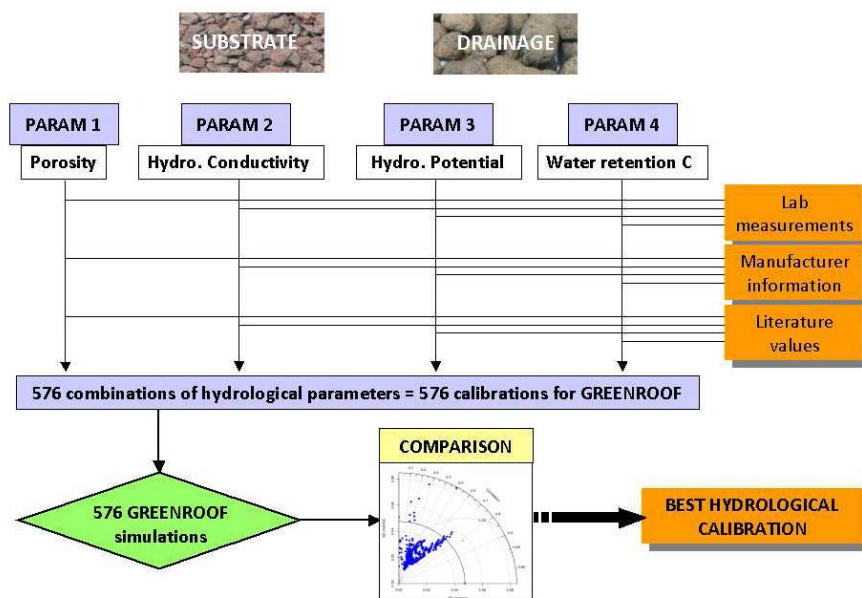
SUBSTRATE

DRAINAGE

PARAM 1

PARAM 2

PARAM 3

PARAM 4

Porosity

Hydro. Conductivity

Hydro. Potential

Water retention C

Lab measurements

Manufacturer information

Literature values

576 combinations of hydrological parameters = 576 calibrations for GREENROOF

COMPARISON

576 GREENROOF simulations

BEST HYDROLOGICAL CALIBRATION